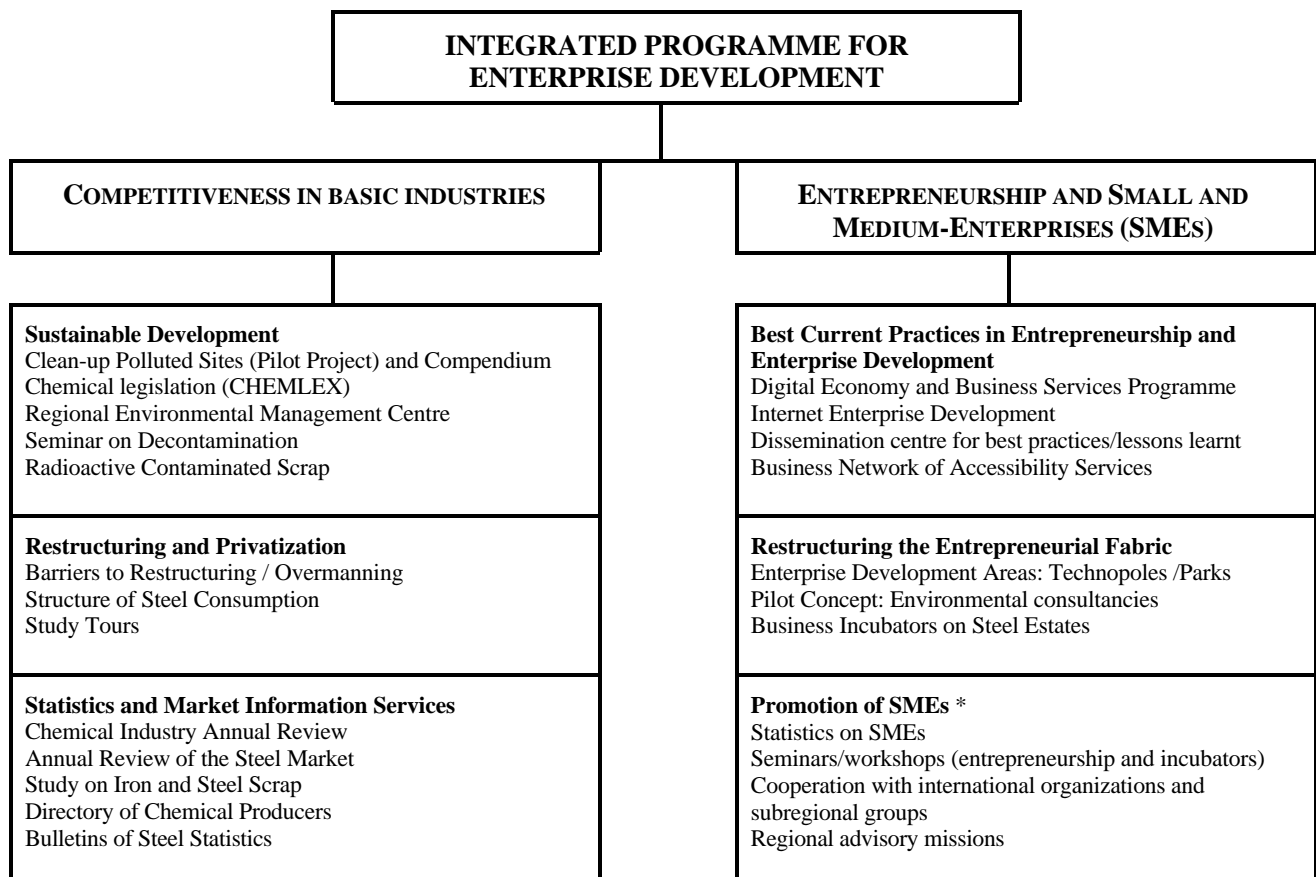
INTEGRATED PROGRAMME FOR ENTERPRISE DEVELOPMENT

COMPETITIVENESS IN BASIC INDUSTRIES

Sustainable Development
Clean-up Polluted Sites (Pilot Project) and Compendium
Chemical legislation (CHEMLEX)
Regional Environmental Management Centre
Seminar on Decontamination
Radioactive Contaminated Scrap

Restructuring and Privatization
Barriers to Restructuring / Overmanning
Structure of Steel Consumption
Study Tours

Statistics and Market Information Services
Chemical Industry Annual Review
Annual Review of the Steel Market
Study on Iron and Steel Scrap
Directory of Chemical Producers
Bulletins of Steel Statistics

ENTREPRENEURSHIP AND SMALL AND MEDIUM-ENTERPRISES (SMEs)

Best Current Practices in Entrepreneurship and Enterprise Development
Digital Economy and Business Services Programme
Internet Enterprise Development
Dissemination centre for best practices/lessons learnt
Business Network of Accessibility Services

Restructuring the Entrepreneurial Fabric
Enterprise Development Areas: Technopoles /Parks
Pilot Concept: Environmental consultancies
Business Incubators on Steel Estates

Promotion of SMEs *
Statistics on SMEs
Seminars/workshops (entrepreneurship and incubators)
Cooperation with international organizations and subregional groups
Regional advisory missions